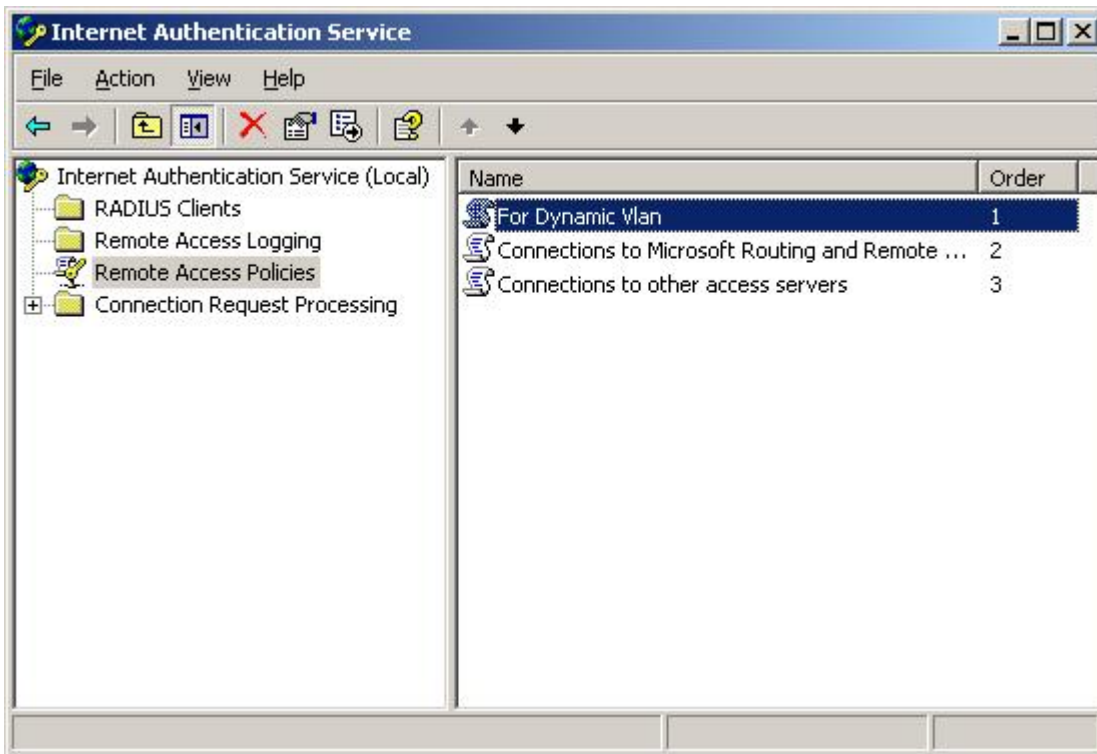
Internet Authentication Service

File Action View Help

Internet Authentication Service (Local)
RADIUS Clients
Remote Access Logging
Remote Access Policies
Connection Request Processing

| Name | Order |
|---|---|
| For Dynamic Vlan | 1 |
| Connections to Microsoft Routing and Remote ... | 2 |
| Connections to other access servers | 3 |